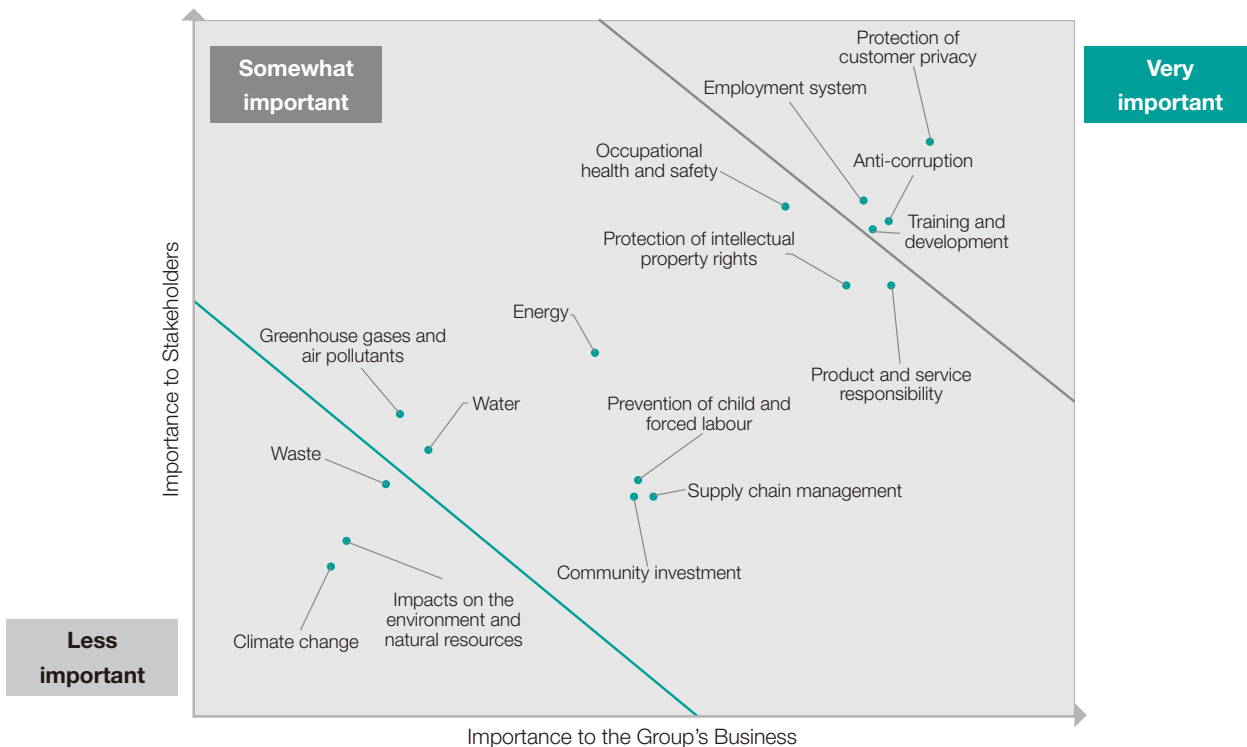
Somewhat important

Very important

Less important

Protection of customer privacy

Employment system

Anti-corruption

Occupational health and safety

Training and development

Protection of intellectual property rights

Energy

Greenhouse gases and air pollutants

Water

Product and service responsibility

Prevention of child and forced labour

Waste

Supply chain management

Community investment

Impacts on the environment and natural resources

Climate change

Importance to Stakeholders

Importance to the Group’s Business